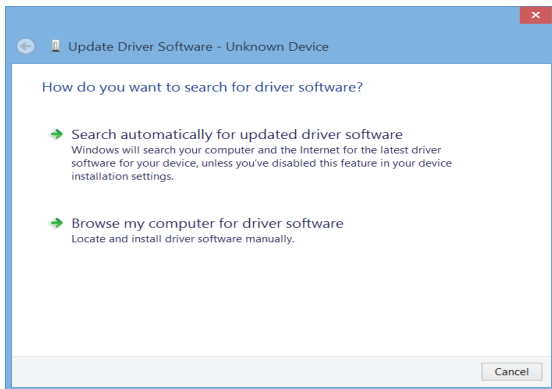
Update Driver Software - Unknown Device

How do you want to search for driver software?

Search automatically for updated driver software
Windows will search your computer and the Internet for the latest driver software for your device, unless you've disabled this feature in your device installation settings.

Browse my computer for driver software
Locate and install driver software manually.

Cancel